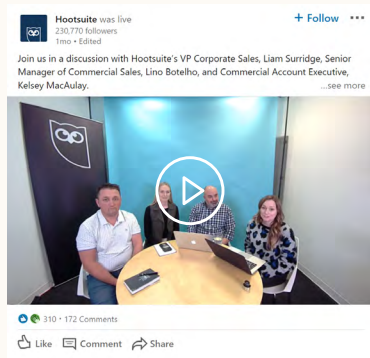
Hootsuite was live
230,770 followers
1mo • Edited

+ Follow

Join us in a discussion with Hootsuite's VP Corporate Sales, Liam Surridge, Senior Manager of Commercial Sales, Lino Botelho, and Commercial Account Executive, Kelsey MacAulay. ...see more

310 • 172 Comments

Like Comment Share